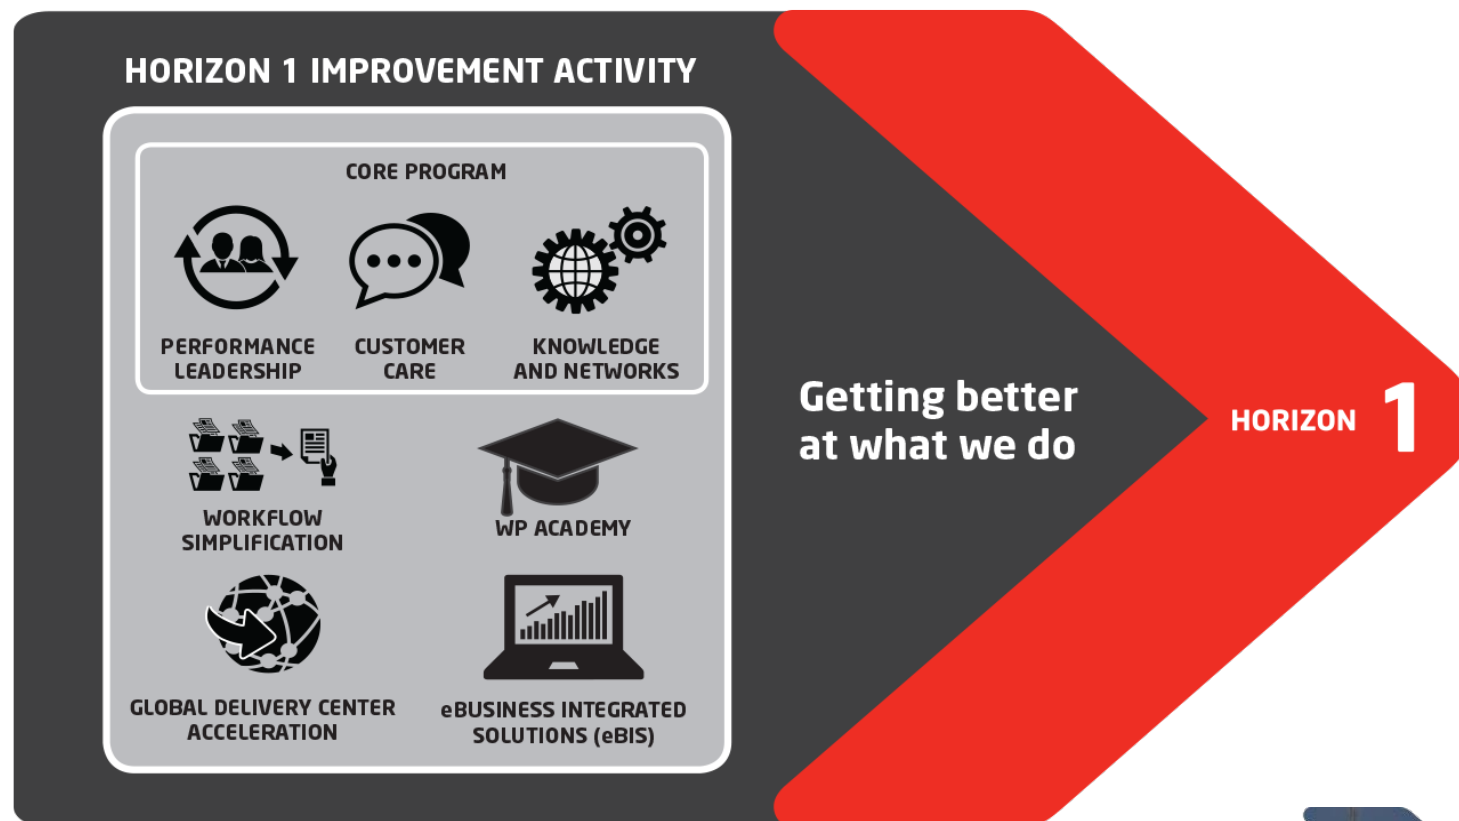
HORIZON 1 IMPROVEMENT ACTIVITY

CORE PROGRAM

PERFORMANCE LEADERSHIP

CUSTOMER CARE

KNOWLEDGE AND NETWORKS

WORKFLOW SIMPLIFICATION

WP ACADEMY

GLOBAL DELIVERY CENTER ACCELERATION

eBUSINESS INTEGRATED SOLUTIONS (eBIS)

Getting better at what we do

HORIZON 1